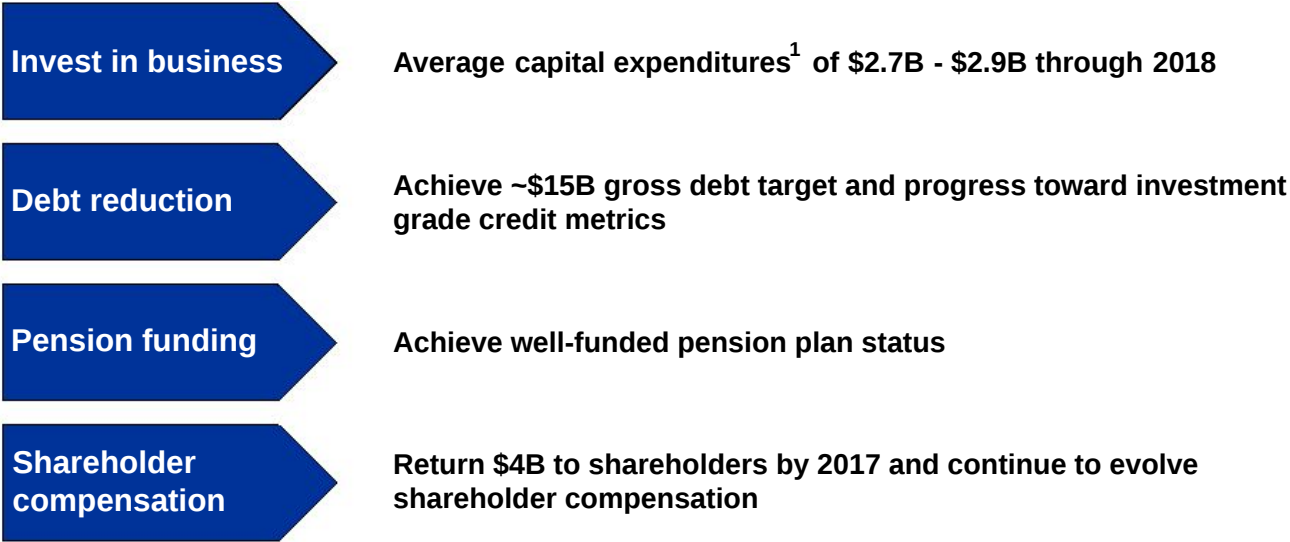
Invest in business

Average capital expenditures$^1$ of \$2.7B - \$2.9B through 2018

Debt reduction

Achieve ~\$15B gross debt target and progress toward investment grade credit metrics

Pension funding

Achieve well-funded pension plan status

Shareholder compensation

Return \$4B to shareholders by 2017 and continue to evolve shareholder compensation